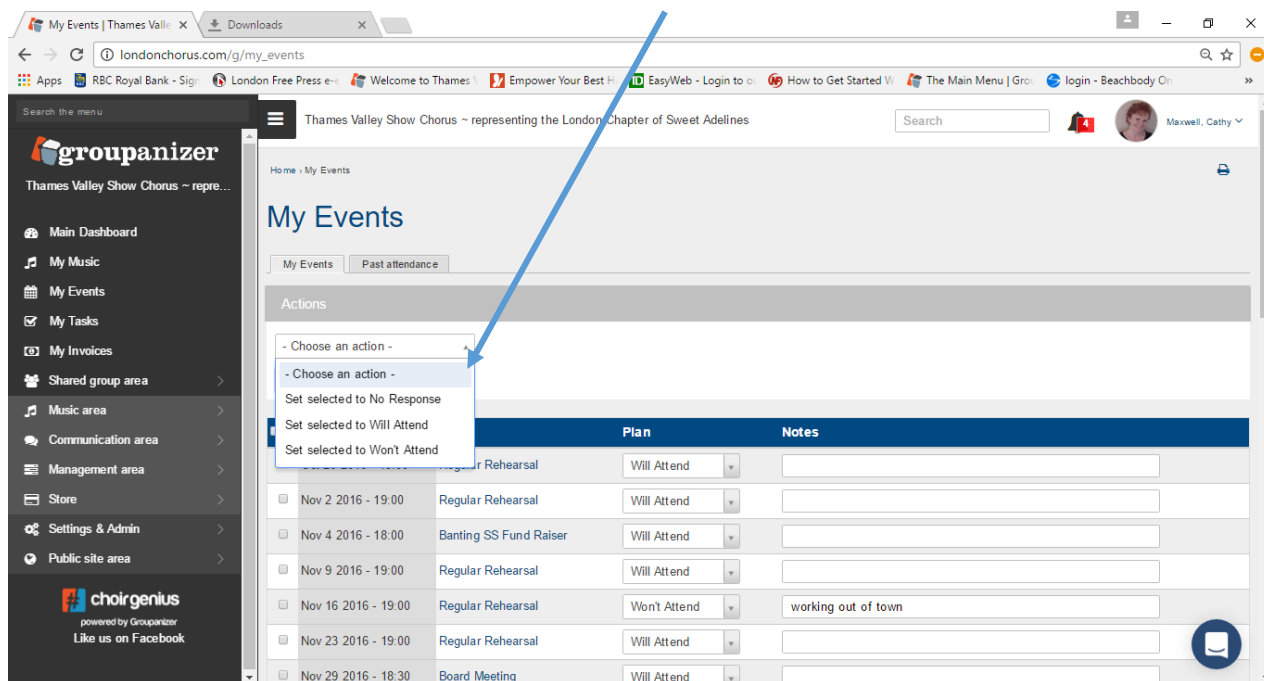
My Events | Thames Valle ×
Downloads ×

londonchorus.com/g/my_events

Apps RBC Royal Bank - Sign London Free Press e- Welcome to Thames Empower Your Best H EasyWeb - Login to o How to Get Started W The Main Menu | Grou login - Beachbody On »

Search the menu

groupanizer

Thames Valley Show Chorus ~ repre...

Main Dashboard
My Music
My Events
My Tasks
My Invoices
Shared group area
Music area
Communication area
Management area
Store
Settings & Admin
Public site area

choirgenius
powered by Groupanizer
Like us on Facebook

Thames Valley Show Chorus ~ representing the London Chapter of Sweet Adelines

Search

4

Maxwell, Cathy

Home › My Events

My Events

My Events | Past attendance

Actions

- Choose an action -
- Choose an action -
Set selected to No Response
Set selected to Will Attend
Set selected to Won't Attend

| | | | Plan | Notes |
|---|---|---|---|---|
| | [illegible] | Regular Rehearsal | Will Attend | |
| | Nov 2 2016 - 19:00 | Regular Rehearsal | Will Attend | |
| | Nov 4 2016 - 18:00 | Banting SS Fund Raiser | Will Attend | |
| | Nov 9 2016 - 19:00 | Regular Rehearsal | Will Attend | |
| | Nov 16 2016 - 19:00 | Regular Rehearsal | Won't Attend | working out of town |
| | Nov 23 2016 - 19:00 | Regular Rehearsal | Will Attend | |
| | Nov 29 2016 - 18:30 | Board Meeting | Will Attend | |